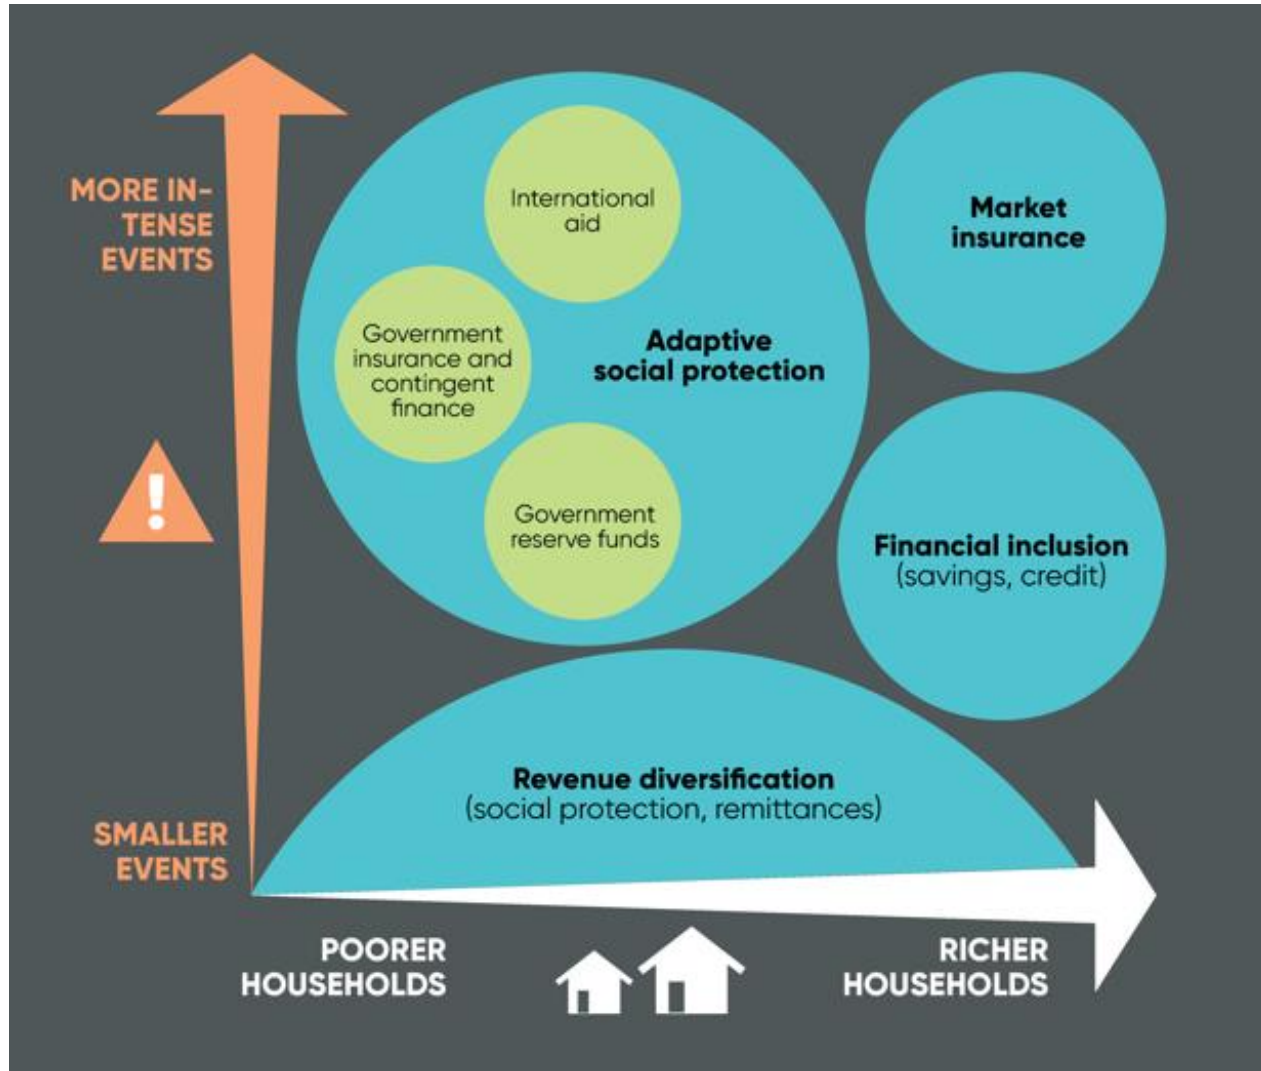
MORE INTENSE EVENTS

International aid

Market insurance

Government insurance and contingent finance

Adaptive social protection

Government reserve funds

Financial inclusion (savings, credit)

Revenue diversification (social protection, remittances)

SMALLER EVENTS

POORER HOUSEHOLDS

RICHER HOUSEHOLDS